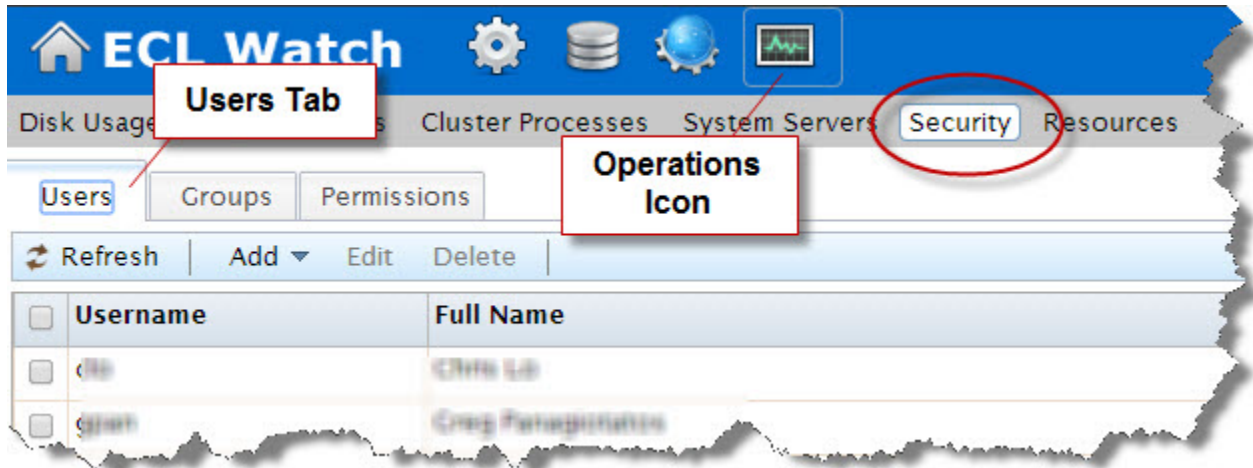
ECL Watch

Users Tab

Disk Usage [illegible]s Cluster Processes System Servers Security Resources

Operations Icon

Users Groups Permissions

Refresh Add Edit Delete

| | Username | Full Name |
|---|---|---|
| | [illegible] | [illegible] |
| | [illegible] | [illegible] |